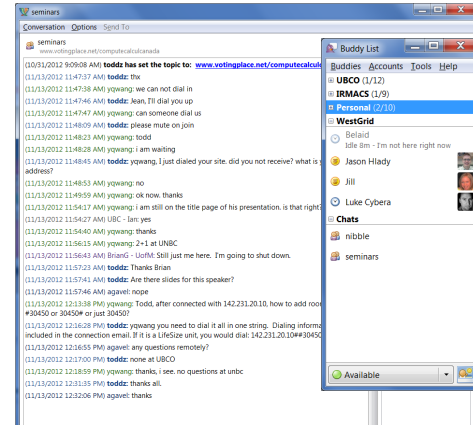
seminars
Conversation Options Send To
seminars
www.votingplace.net/computecalcanada

(10/31/2012 9:09:08 AM) toddz has set the topic to: www.votingplace.net/computecalcu
(11/13/2012 11:47:37 AM) toddz: thx
(11/13/2012 11:47:38 AM) yqwang: we can not dial in
(11/13/2012 11:47:46 AM) toddz: Jean, I'll dial you up
(11/13/2012 11:47:47 AM) yqwang: can someone dial us
(11/13/2012 11:48:09 AM) toddz: please mute on join
(11/13/2012 11:48:23 AM) yqwang: todd
(11/13/2012 11:48:28 AM) yqwang: i am waiting
(11/13/2012 11:48:45 AM) toddz: yqwang, I just dialed your site. did you not receive? what is y address?
(11/13/2012 11:48:53 AM) yqwang: no
(11/13/2012 11:49:59 AM) yqwang: ok now. thanks
(11/13/2012 11:52:41 AM) yqwang: i am still on the title page of his presentation. is that right?
(11/13/2012 11:54:27 AM) UBC - Ian: yes
(11/13/2012 11:54:40 AM) yqwang: thanks
(11/13/2012 11:56:15 AM) yqwang: 2+1 at UNBC
(11/13/2012 11:56:43 AM) BrianG - UofM: Still just me here. I'm going to shut down.
(11/13/2012 11:57:23 AM) toddz: Thanks Brian
(11/13/2012 11:57:41 AM) toddz: Are there slides for this speaker?
(11/13/2012 11:57:46 AM) agavel: nope
(11/13/2012 12:13:38 PM) yqwang: Todd, after connected with 142.231.20.10, how to add roo #30450 or 30450# or just 30450?
(11/13/2012 12:16:28 PM) toddz: yqwang you need to dial it all in one string. Dialing informa included in the connection email. If it is a LifeSize unit, you would dial: 142.231.20.10##30450
(11/13/2012 12:16:55 PM) agavel: any questions remotely?
(11/13/2012 12:17:00 PM) toddz: none at UBCO
(11/13/2012 12:18:59 PM) yqwang: thanks, i see. no questions at unbc
(11/13/2012 12:31:35 PM) toddz: thanks all.
(11/13/2012 12:32:06 PM) agavel: thanks

Buddy List
Buddies Accounts Tools Help
UBCO (1/12)
IRMACS (1/9)
Personal (2/10)
WestGrid
Belaid
Idle 8m - I'm not right here right now
Jason Hlady
Jill
Luke Cybera
Chats
nibble
seminars
Available